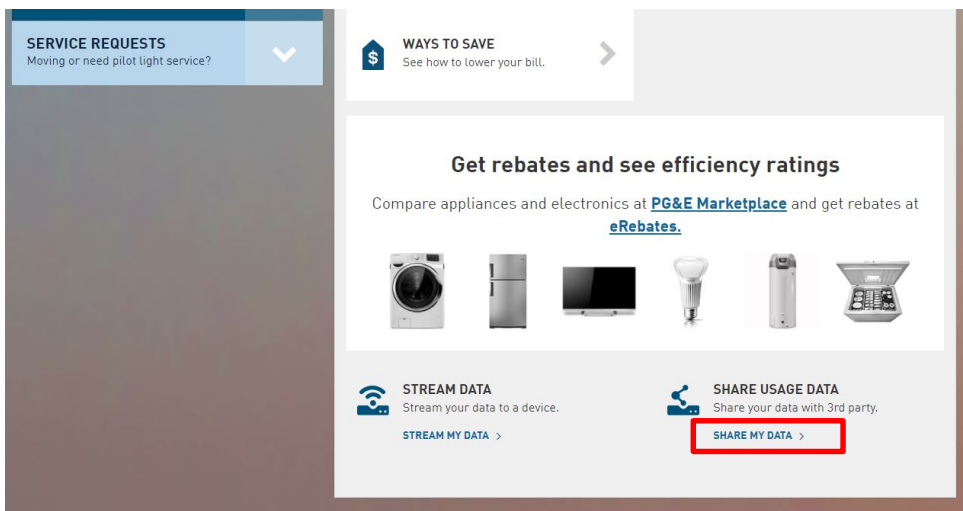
SERVICE REQUESTS
Moving or need pilot light service?

$ WAYS TO SAVE
See how to lower your bill.

Get rebates and see efficiency ratings

Compare appliances and electronics at PG&E Marketplace and get rebates at eRebates.

STREAM DATA
Stream your data to a device.
STREAM MY DATA >

SHARE USAGE DATA
Share your data with 3rd party.
SHARE MY DATA >